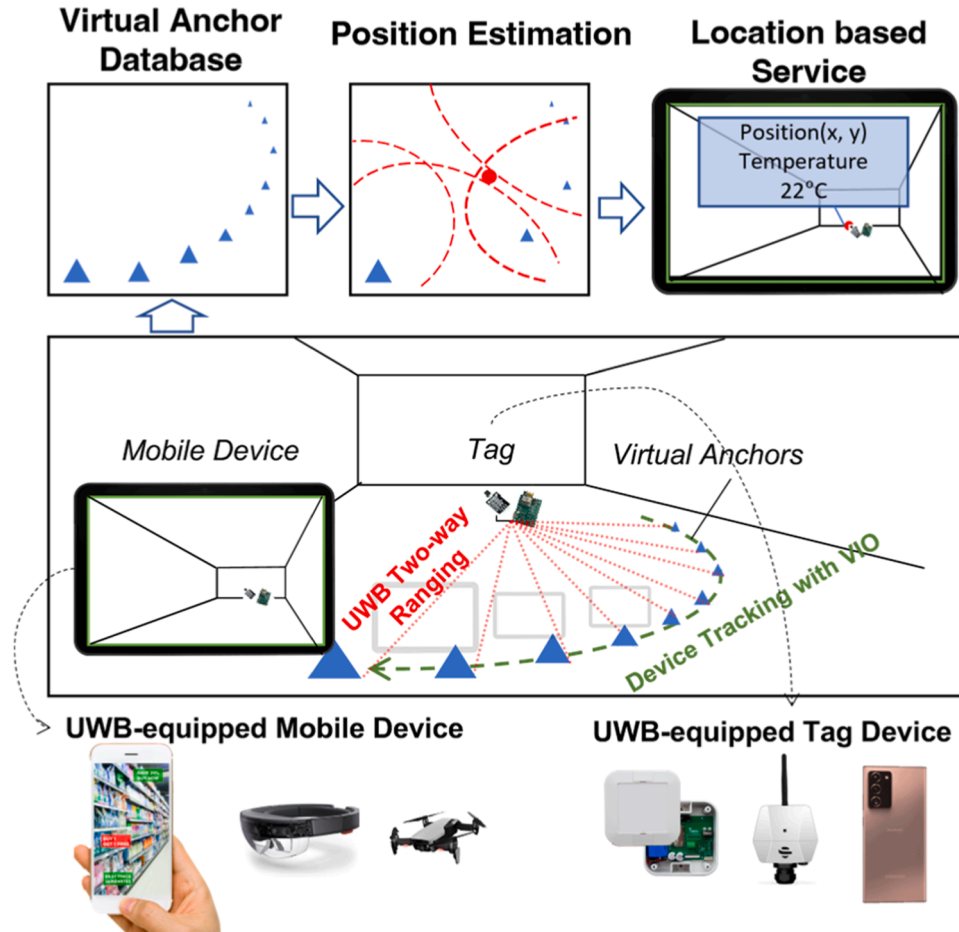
Virtual Anchor Database

Position Estimation

Location based Service

Position(x, y)
Temperature
22°C

Mobile Device

Tag

Virtual Anchors

UWB Two-way Ranging

Device Tracking with VIO

UWB-equipped Mobile Device

UWB-equipped Tag Device